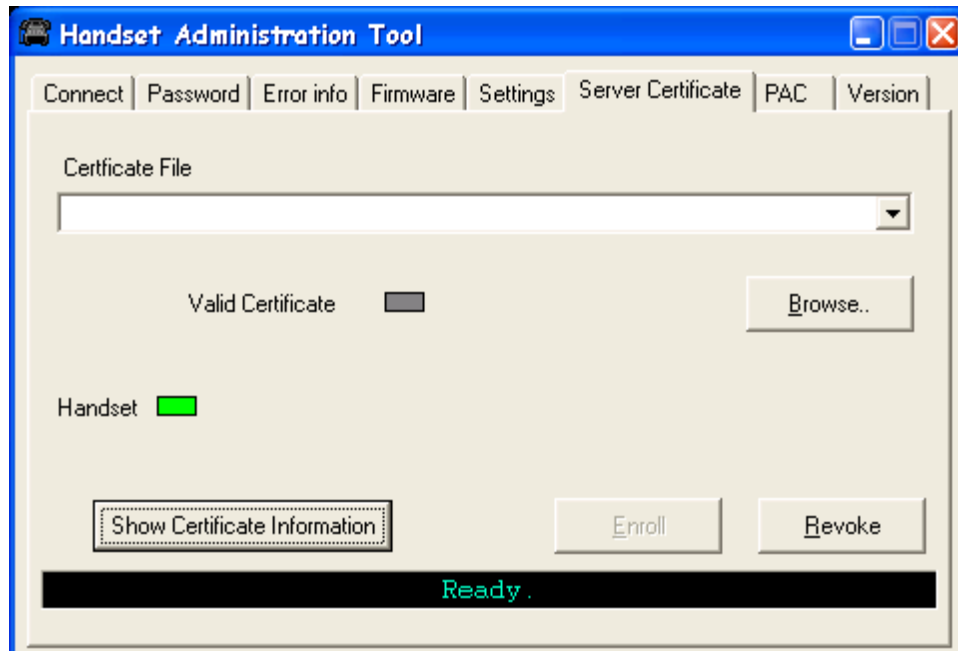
Handset Administration Tool

Connect | Password | Error info | Firmware | Settings | Server Certificate | PAC | Version

Certficate File

Valid Certificate

Browse..

Handset

Show Certificate Information

Enroll

Revoke

Ready.